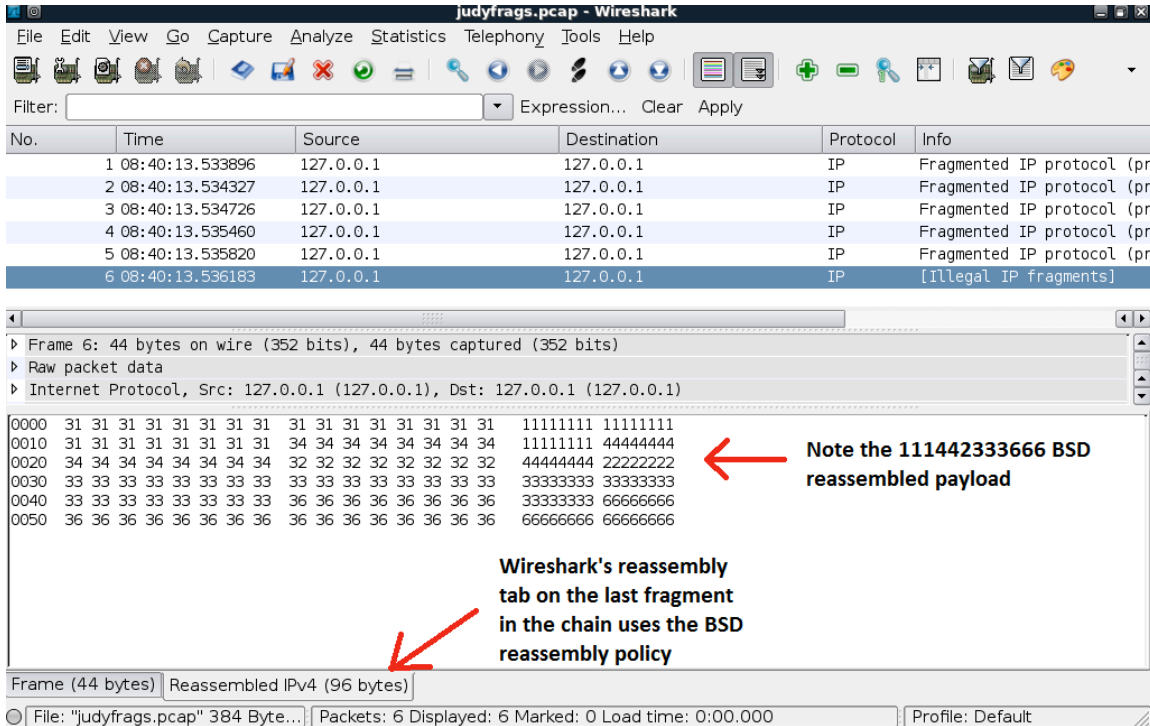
judyfrags.pcap - Wireshark

File Edit View Go Capture Analyze Statistics Telephony Tools Help

Filter: Expression... Clear Apply

| No. | Time | Source | Destination | Protocol | Info |
|---|---|---|---|---|---|
| 1 | 08:40:13.533896 | 127.0.0.1 | 127.0.0.1 | IP | Fragmented IP protocol (pr |
| 2 | 08:40:13.534327 | 127.0.0.1 | 127.0.0.1 | IP | Fragmented IP protocol (pr |
| 3 | 08:40:13.534726 | 127.0.0.1 | 127.0.0.1 | IP | Fragmented IP protocol (pr |
| 4 | 08:40:13.535460 | 127.0.0.1 | 127.0.0.1 | IP | Fragmented IP protocol (pr |
| 5 | 08:40:13.535820 | 127.0.0.1 | 127.0.0.1 | IP | Fragmented IP protocol (pr |
| 6 | 08:40:13.536183 | 127.0.0.1 | 127.0.0.1 | IP | [Illegal IP fragments] |

Frame 6: 44 bytes on wire (352 bits), 44 bytes captured (352 bits)
Raw packet data
Internet Protocol, Src: 127.0.0.1 (127.0.0.1), Dst: 127.0.0.1 (127.0.0.1)

0000 31 31 31 31 31 31 31 31 31 31 31 31 31 31 31 31 11111111 11111111
0010 31 31 31 31 31 31 31 31 34 34 34 34 34 34 34 34 11111111 44444444
0020 34 34 34 34 34 34 34 34 32 32 32 32 32 32 32 32 44444444 22222222
0030 33 33 33 33 33 33 33 33 33 33 33 33 33 33 33 33 33333333 33333333
0040 33 33 33 33 33 33 33 33 36 36 36 36 36 36 36 36 33333333 66666666
0050 36 36 36 36 36 36 36 36 36 36 36 36 36 36 36 36 66666666 66666666

Note the 111442333666 BSD reassembled payload

Wireshark's reassembly tab on the last fragment in the chain uses the BSD reassembly policy

Frame (44 bytes) Reassembled IPv4 (96 bytes)

File: "judyfrags.pcap" 384 Byte... Packets: 6 Displayed: 6 Marked: 0 Load time: 0:00.000 Profile: Default